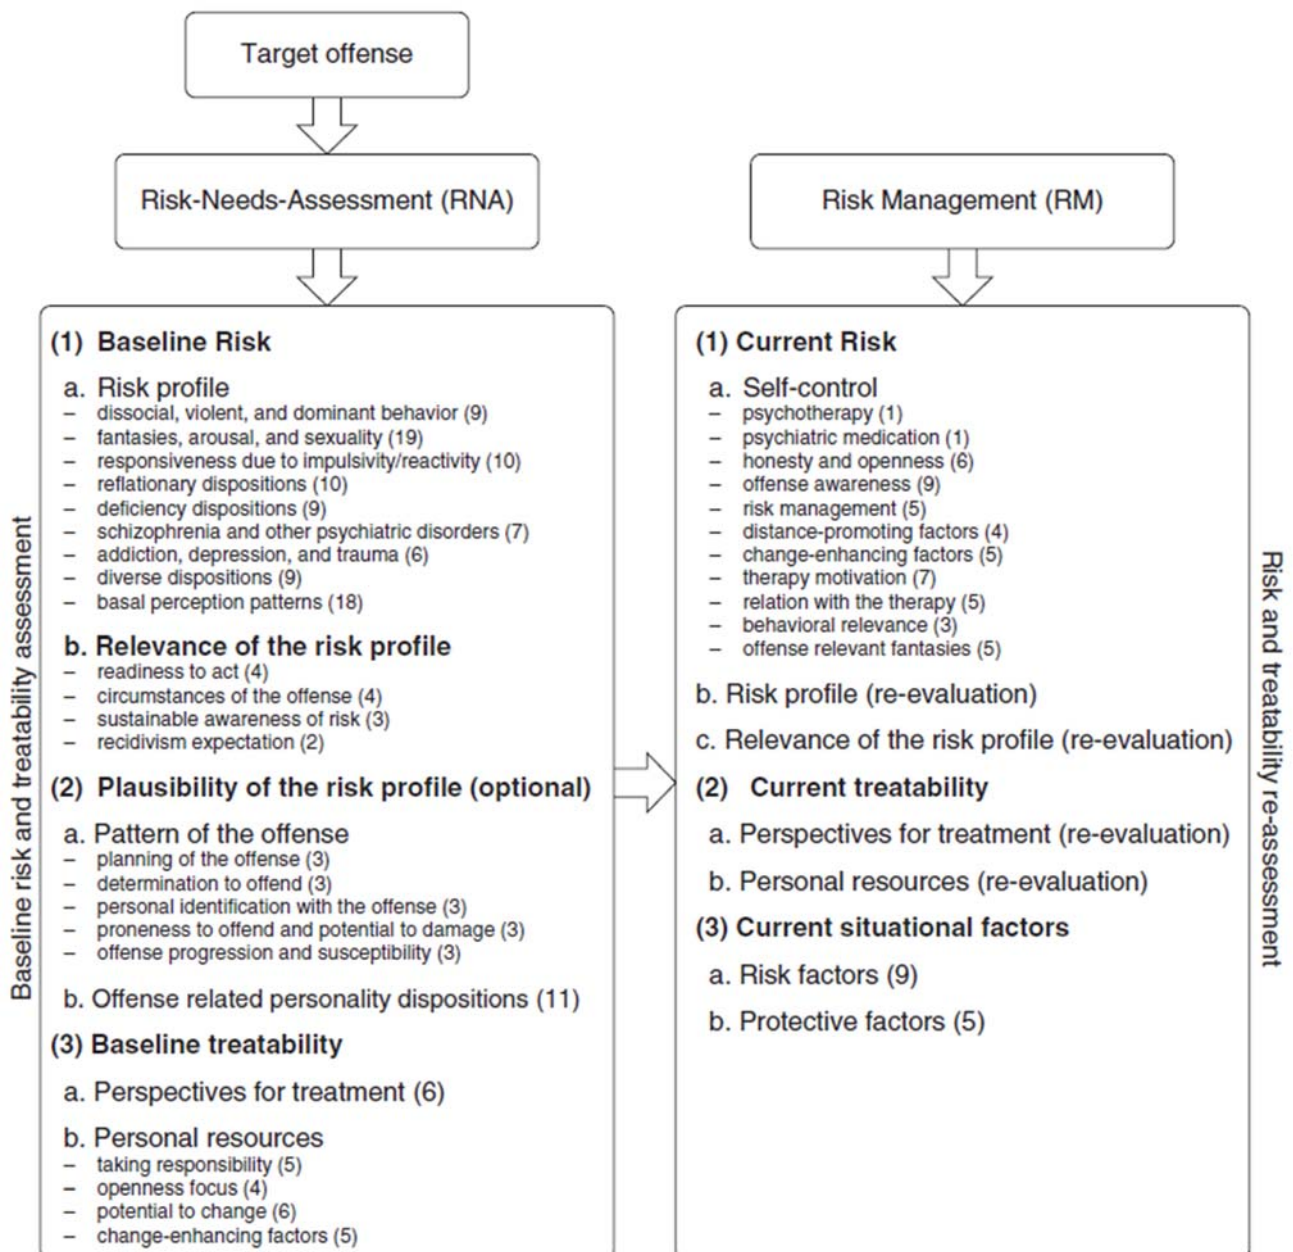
Target offense

Risk-Needs-Assessment (RNA)

Risk Management (RM)

Baseline risk and treatability assessment

(1) Baseline Risk

a. Risk profile
– dissocial, violent, and dominant behavior (9)
– fantasies, arousal, and sexuality (19)
– responsiveness due to impulsivity/reactivity (10)
– reflationary dispositions (10)
– deficiency dispositions (9)
– schizophrenia and other psychiatric disorders (7)
– addiction, depression, and trauma (6)
– diverse dispositions (9)
– basal perception patterns (18)

b. Relevance of the risk profile
– readiness to act (4)
– circumstances of the offense (4)
– sustainable awareness of risk (3)
– recidivism expectation (2)

(2) Plausibility of the risk profile (optional)

a. Pattern of the offense
– planning of the offense (3)
– determination to offend (3)
– personal identification with the offense (3)
– proneness to offend and potential to damage (3)
– offense progression and susceptibility (3)

b. Offense related personality dispositions (11)

(3) Baseline treatability

a. Perspectives for treatment (6)

b. Personal resources
– taking responsibility (5)
– openness focus (4)
– potential to change (6)
– change-enhancing factors (5)

(1) Current Risk

a. Self-control
– psychotherapy (1)
– psychiatric medication (1)
– honesty and openness (6)
– offense awareness (9)
– risk management (5)
– distance-promoting factors (4)
– change-enhancing factors (5)
– therapy motivation (7)
– relation with the therapy (5)
– behavioral relevance (3)
– offense relevant fantasies (5)

b. Risk profile (re-evaluation)

c. Relevance of the risk profile (re-evaluation)

(2) Current treatability

a. Perspectives for treatment (re-evaluation)

b. Personal resources (re-evaluation)

(3) Current situational factors

a. Risk factors (9)

b. Protective factors (5)

Risk and treatability re-assessment